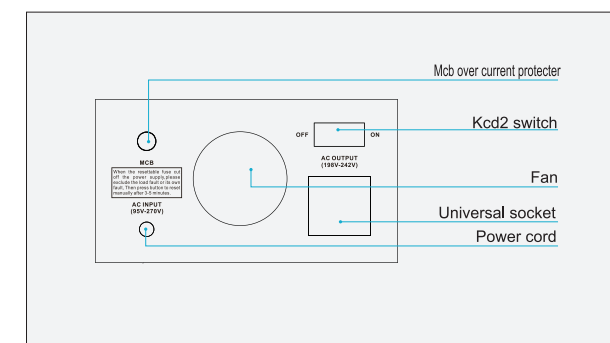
Mcb over current protecter

Kcd2 switch

Fan

Universal socket

Power cord

MCB

When the resettable fuse cut off the power supply,please exclude the load fault or its own fault. Then press button to reset manually after 3-5 minutes.

AC INPUT
(95V-270V)

OFF

ON

AC OUTPUT
(198V-242V)